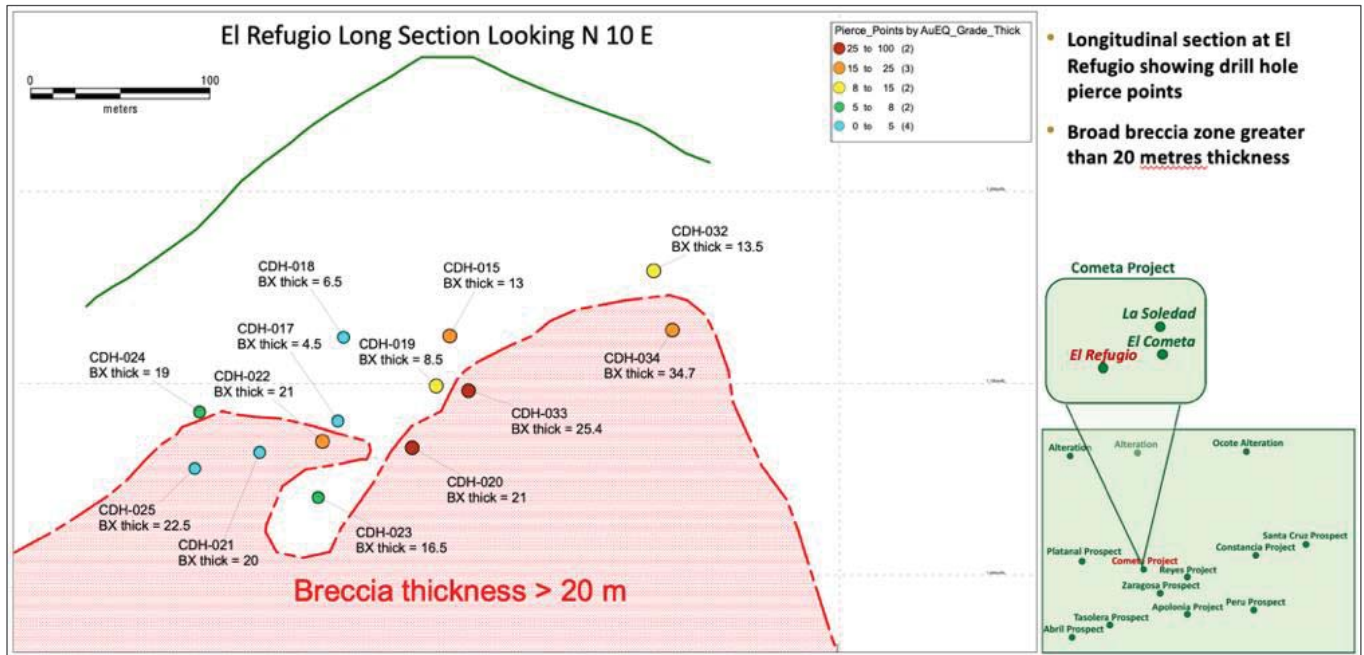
El Refugio Long Section Looking N 10 E

0 100
meters

Pierce_Points by AuEQ_Grade_Thick
25 to 100 (2)
15 to 25 (3)
8 to 15 (2)
5 to 8 (2)
0 to 5 (4)

CDH-032
BX thick = 13.5

CDH-018
BX thick = 6.5

CDH-015
BX thick = 13

CDH-017
BX thick = 4.5

CDH-019
BX thick = 8.5

CDH-034
BX thick = 34.7

CDH-024
BX thick = 19

CDH-022
BX thick = 21

CDH-033
BX thick = 25.4

CDH-020
BX thick = 21

CDH-025
BX thick = 22.5

CDH-021
BX thick = 20

CDH-023
BX thick = 16.5

Breccia thickness > 20 m

• Longitudinal section at El Refugio showing drill hole pierce points

• Broad breccia zone greater than 20 metres thickness

Cometa Project

La Soledad
El Cometa
El Refugio

Alteration
Alteration
Ocote Alteration
Santa Cruz Prospect
Constancia Project
Platanal Prospect
Cometa Project
Reyes Project
Zaragosa Prospect
Apolonia Project
Peru Prospect
Tasolera Prospect
Abril Prospect